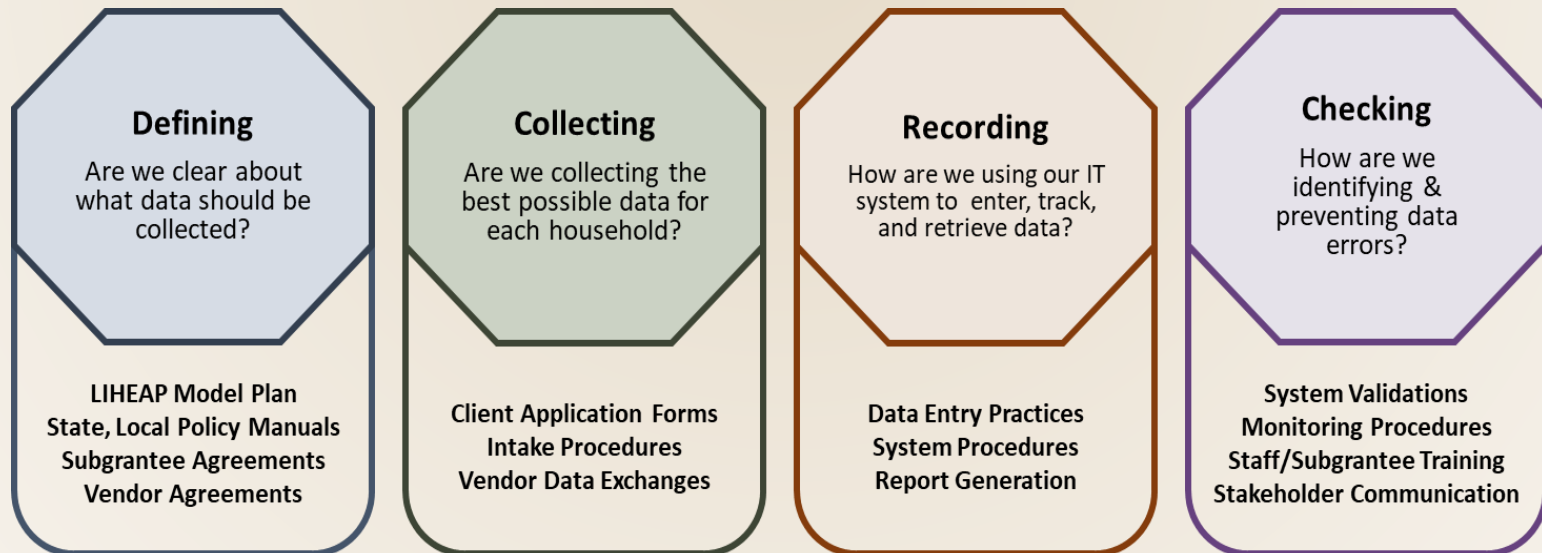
Defining

Are we clear about what data should be collected?

LIHEAP Model Plan
State, Local Policy Manuals
Subgrantee Agreements
Vendor Agreements

Collecting

Are we collecting the best possible data for each household?

Client Application Forms
Intake Procedures
Vendor Data Exchanges

Recording

How are we using our IT system to enter, track, and retrieve data?

Data Entry Practices
System Procedures
Report Generation

Checking

How are we identifying & preventing data errors?

System Validations
Monitoring Procedures
Staff/Subgrantee Training
Stakeholder Communication